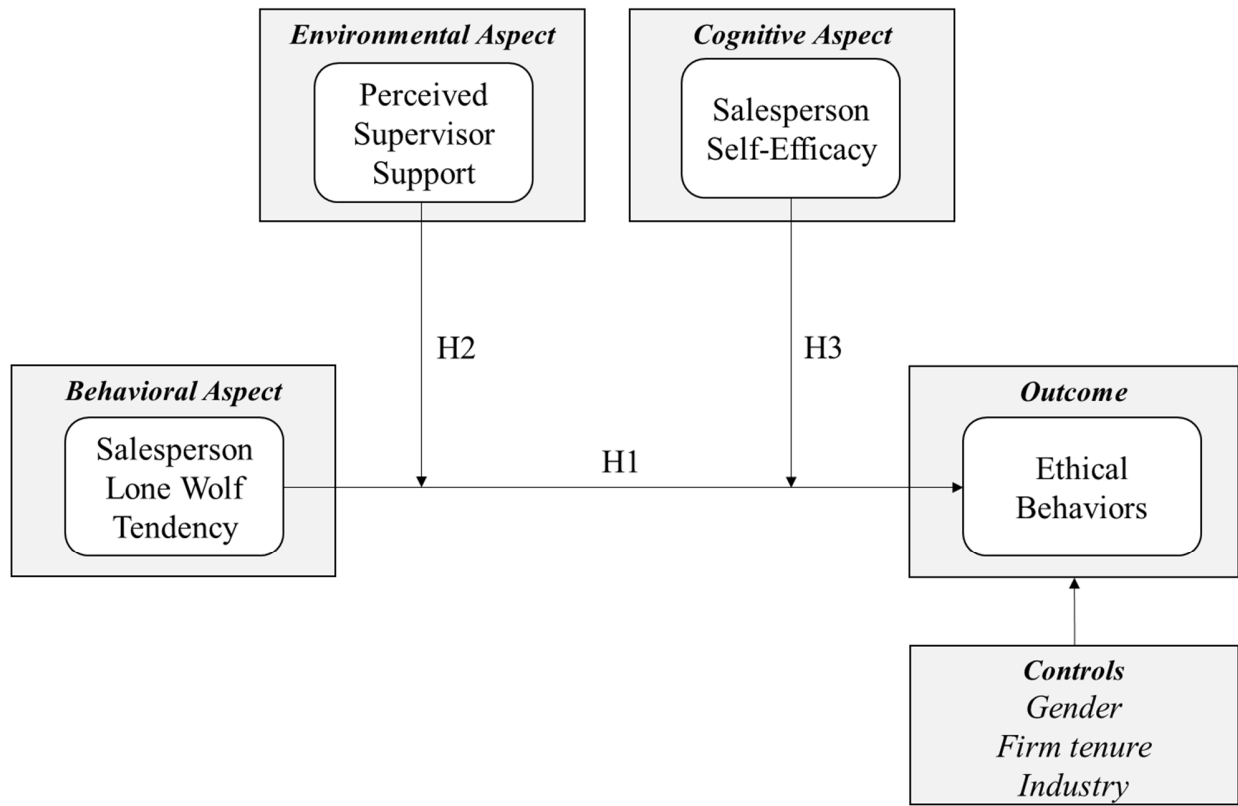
Environmental Aspect

Perceived Supervisor Support

Cognitive Aspect

Salesperson Self-Efficacy

H2

H3

Behavioral Aspect

Salesperson Lone Wolf Tendency

H1

Outcome

Ethical Behaviors

Controls
Gender
Firm tenure
Industry